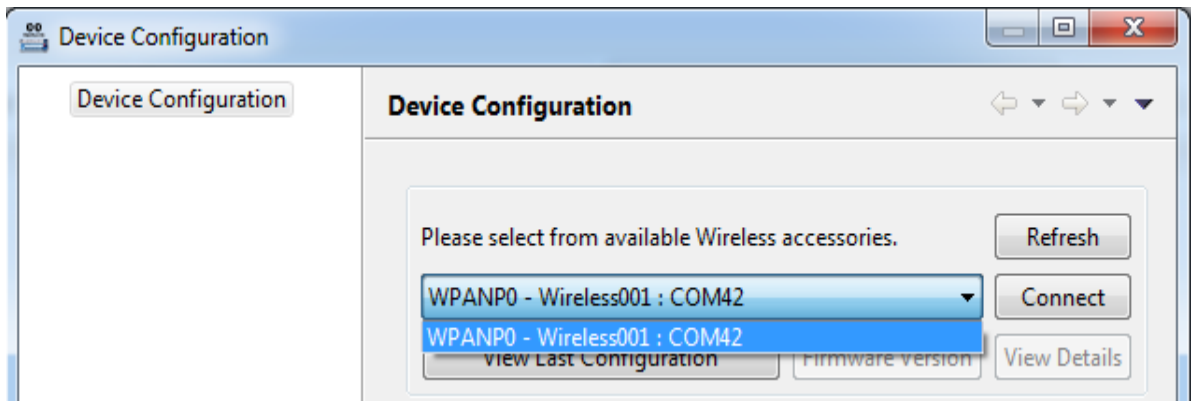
Device Configuration

Device Configuration

Device Configuration

Please select from available Wireless accessories.

Refresh

WPANP0 - Wireless001 : COM42

Connect

WPANP0 - Wireless001 : COM42

View Last Configuration

Firmware Version

View Details